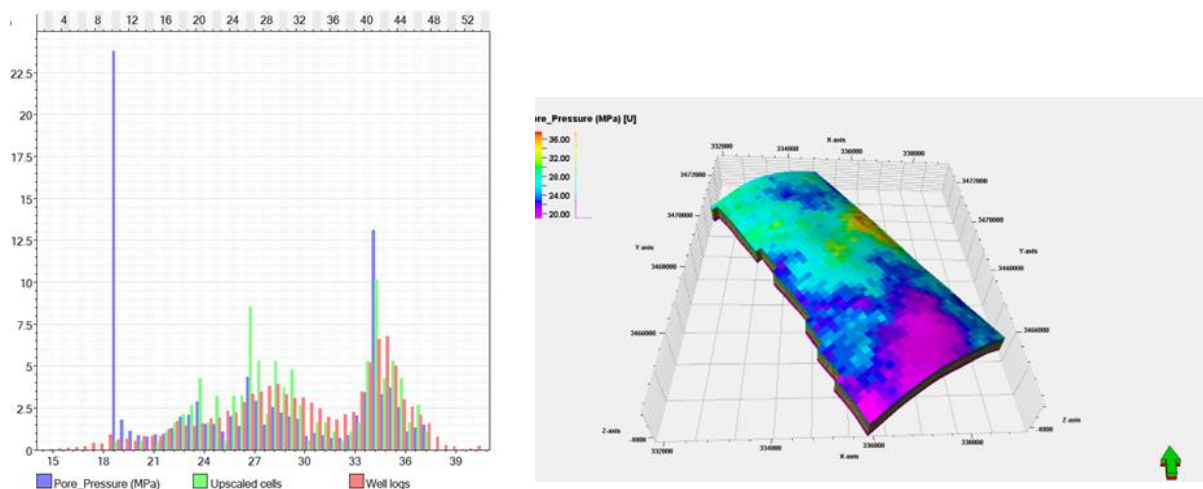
4 8 12 16 20 24 28 32 36 40 44 48 52

22.5
20
17.5
15
12.5
10
7.5
5
2.5
0

15 18 21 24 27 30 33 36 39

Pore_Pressure (MPa)
Upscaled cells
Well logs

ore_Pressure (MPa) [U]
36.00
32.00
28.00
24.00
20.00

X-axis
332000
334000
336000
338000
3472000
3472000
3470000
3470000
Y-axis
Y-axis
3468000
3468000
3466000
3466000
Z-axis
-4000
Z-axis
-4000
332000
334000
336000
338000
X-axis